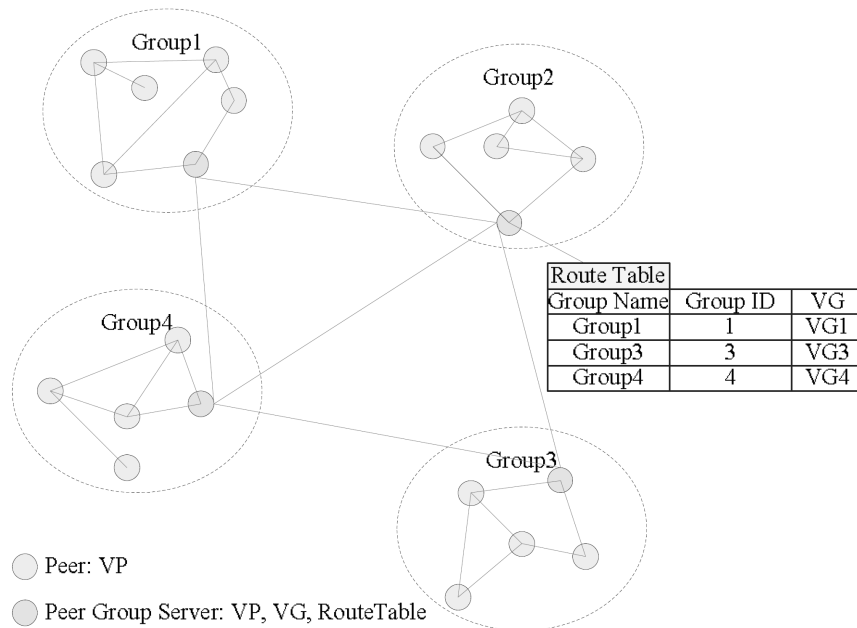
Group1

Group2

Route Table

| Group Name | Group ID | VG |
|---|---|---|
| Group1 | 1 | VG1 |
| Group3 | 3 | VG3 |
| Group4 | 4 | VG4 |

Group4

Group3

Peer: VP

Peer Group Server: VP, VG, RouteTable